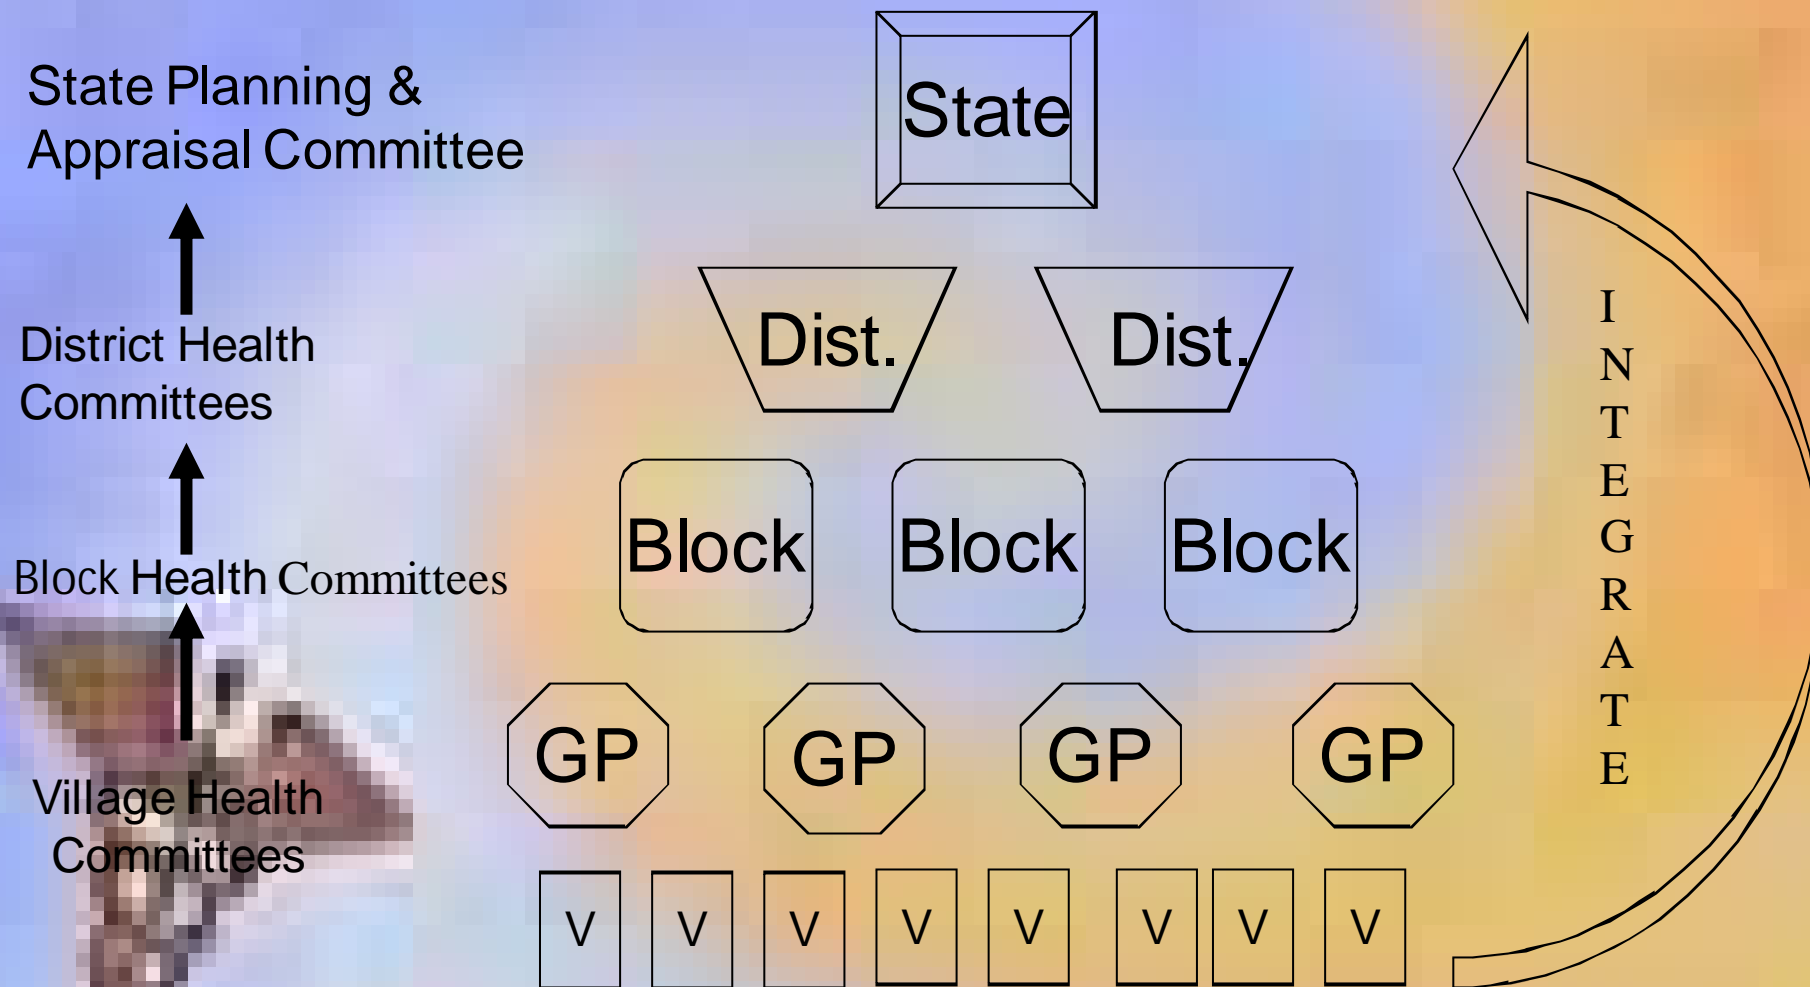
State Planning & Appraisal Committee

District Health Committees

Block Health Committees

Village Health Committees

State

Dist.

Dist.

Block

Block

Block

GP

GP

GP

GP

V

V

V

V

V

V

V

V

INTEGRATE